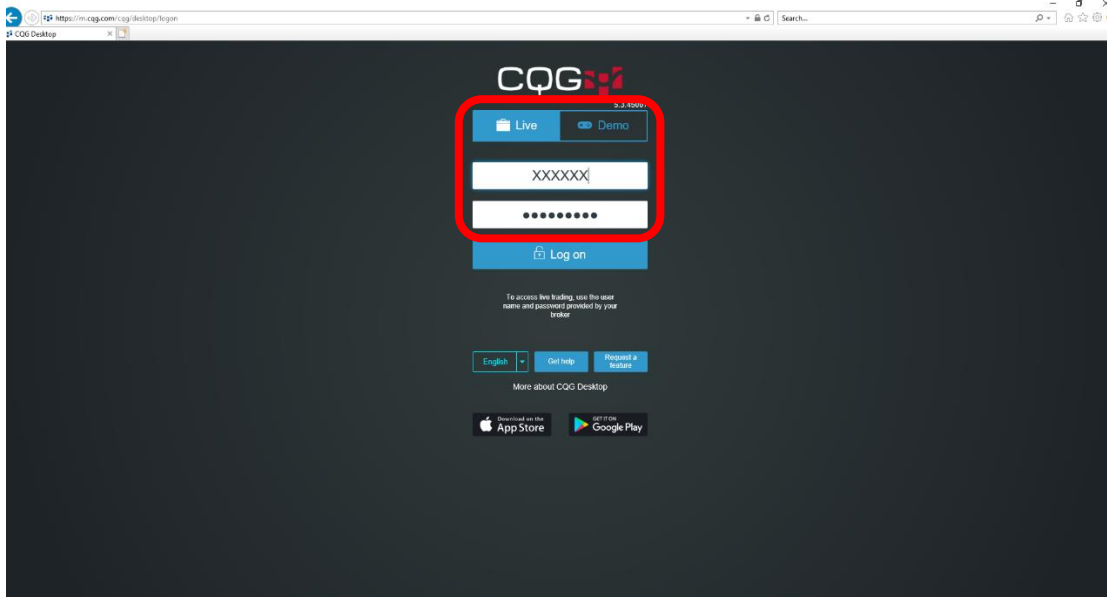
https://m.cqg.com/cqg/desktop/logon

Search...

CQG Desktop

CQG

5.3.4500

Live

Demo

XXXXXX

●●●●●●●●●

Log on

To access live trading, use the user name and password provided by your broker

English

Get help

Request a feature

More about CQG Desktop

Download on the App Store

GET IT ON Google Play